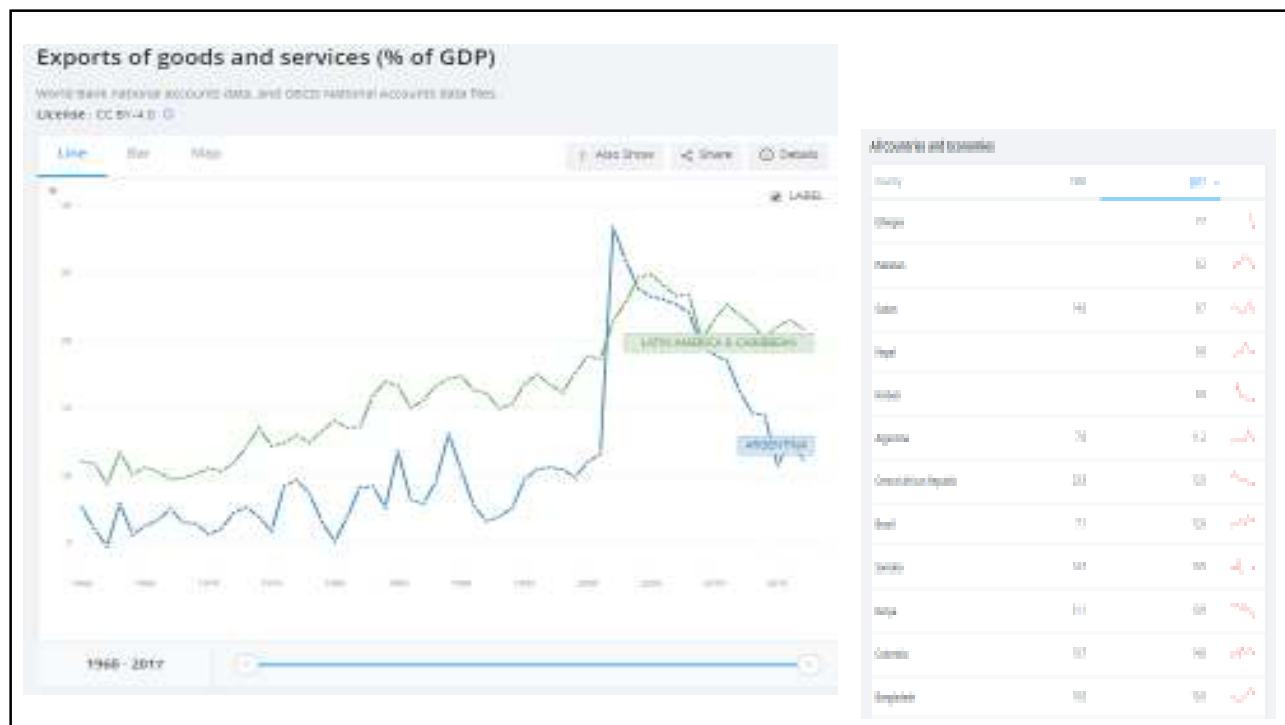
Exports of goods and services (% of GDP)

World Bank national accounts data, and OECD National Accounts data files.

License : CC BY-4.0

Line Bar Map

Also Show Share Details

LABEL

LATIN AMERICA & CARIBBEAN

ARGENTINA

1960 - 2017

All Countries and Economies

| Country | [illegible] | 2017 |
|---|---|---|
| Ethiopia | | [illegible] |
| Pakistan | | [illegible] |
| Sudan | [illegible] | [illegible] |
| Nepal | | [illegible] |
| Burundi | | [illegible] |
| Argentina | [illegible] | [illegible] |
| Central African Republic | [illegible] | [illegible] |
| Brazil | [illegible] | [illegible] |
| Somalia | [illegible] | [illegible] |
| Kenya | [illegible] | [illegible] |
| Colombia | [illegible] | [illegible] |
| Bangladesh | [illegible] | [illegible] |